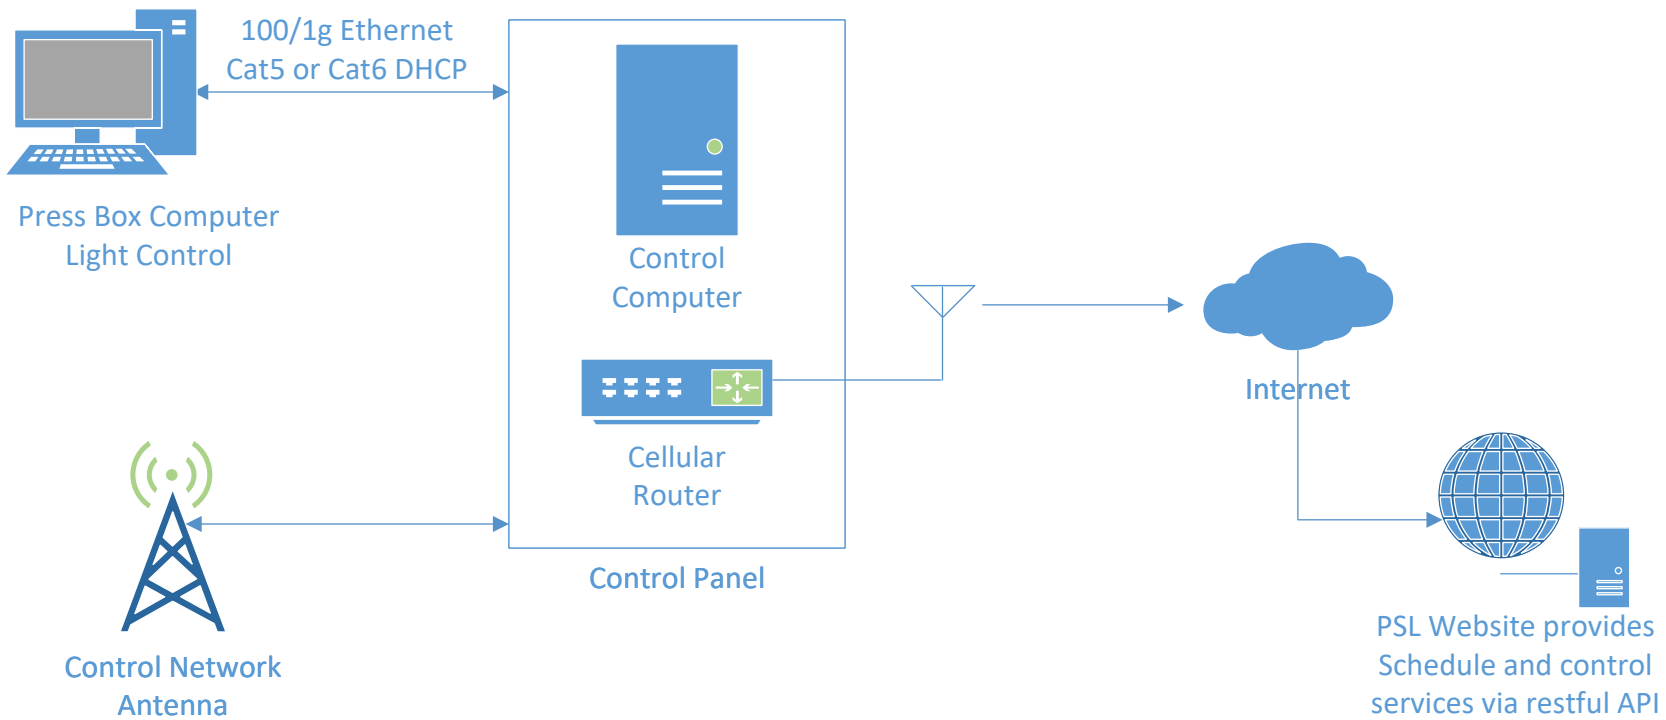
100/1g Ethernet
Cat5 or Cat6 DHCP

Press Box Computer
Light Control

Control
Computer

Cellular
Router

Control Panel

Internet

Control Network
Antenna

PSL Website provides
Schedule and control
services via restful API